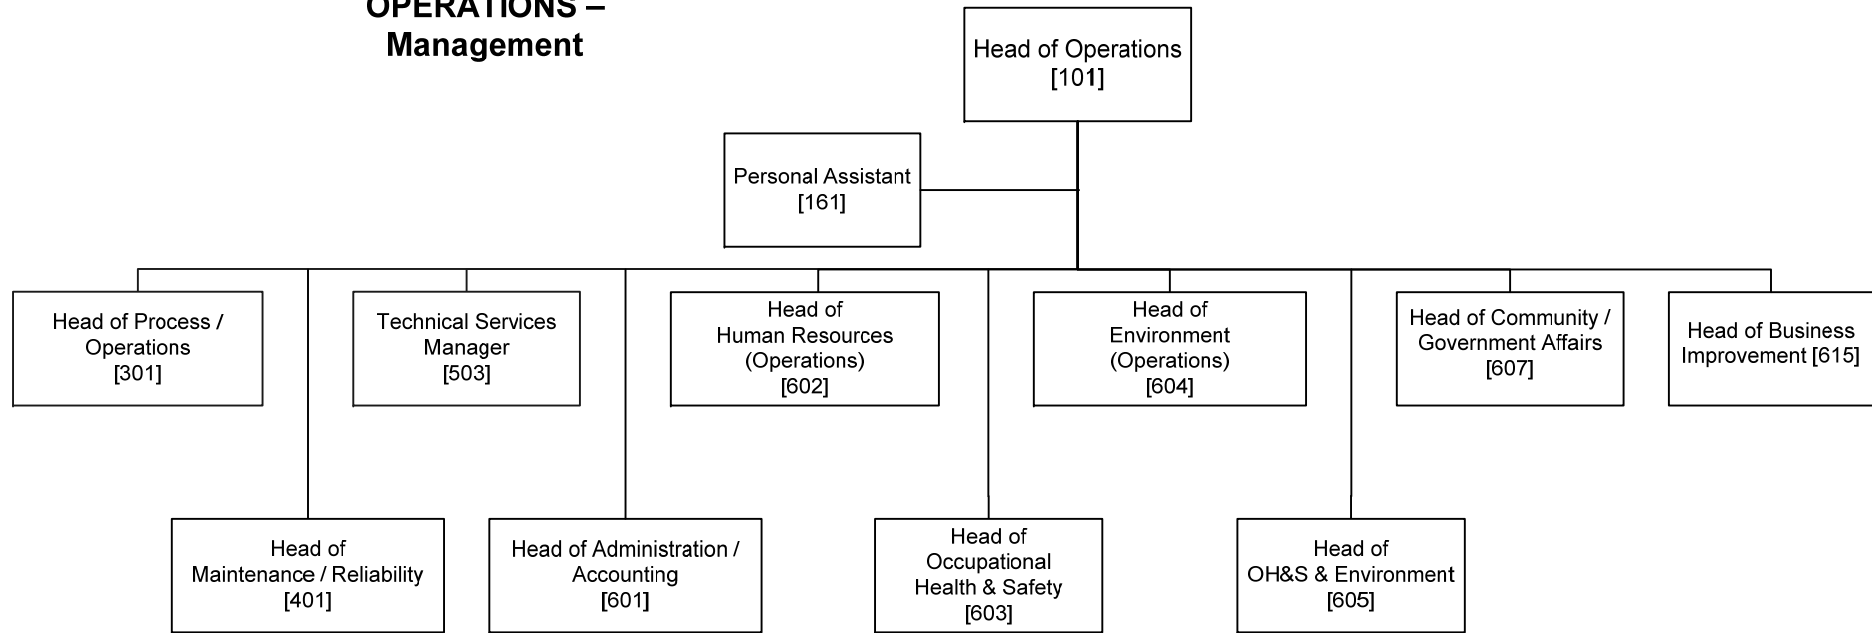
OPERATIONS – Management

Head of Operations [101]

Personal Assistant [161]

Head of Process / Operations [301]

Technical Services Manager [503]

Head of Human Resources (Operations) [602]

Head of Environment (Operations) [604]

Head of Community / Government Affairs [607]

Head of Business Improvement [615]

Head of Maintenance / Reliability [401]

Head of Administration / Accounting [601]

Head of Occupational Health & Safety [603]

Head of OH&S & Environment [605]